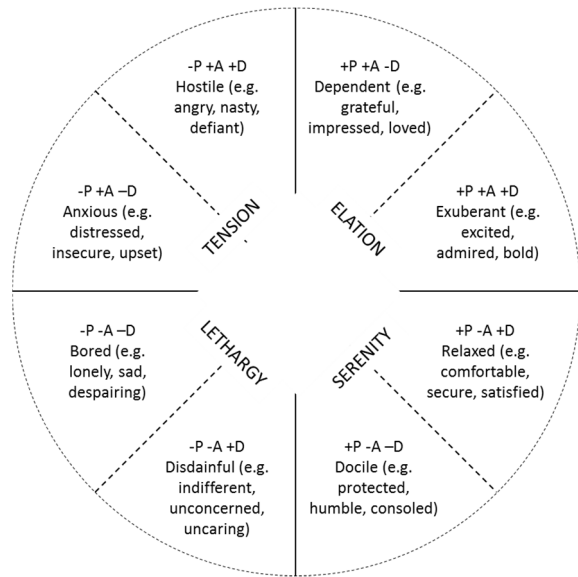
-P +A +D
Hostile (e.g. angry, nasty, defiant)

+P +A -D
Dependent (e.g. grateful, impressed, loved)

-P +A –D
Anxious (e.g. distressed, insecure, upset)

TENSION

ELATION

+P +A +D
Exuberant (e.g. excited, admired, bold)

-P -A –D
Bored (e.g. lonely, sad, despairing)

LETHARGY

SERENITY

+P -A +D
Relaxed (e.g. comfortable, secure, satisfied)

-P -A +D
Disdainful (e.g. indifferent, unconcerned, uncaring)

+P -A –D
Docile (e.g. protected, humble, consoled)